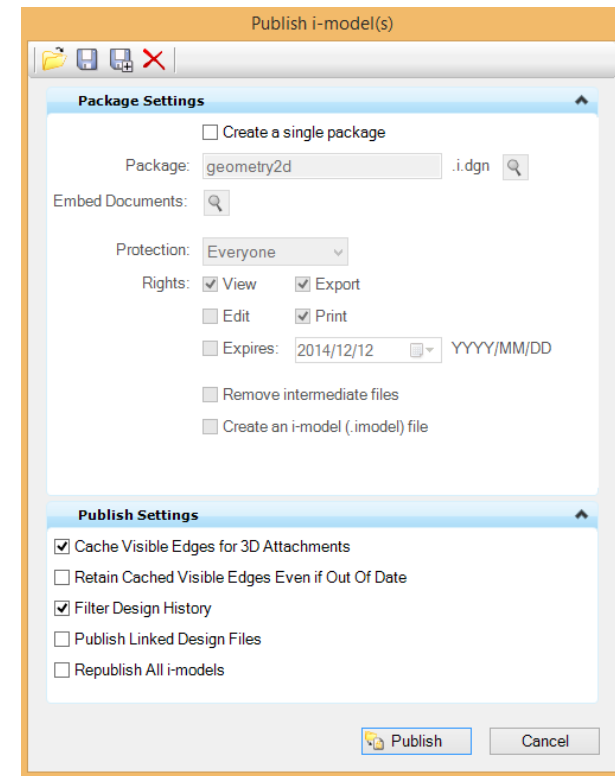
Publish i-model(s)

Package Settings

Create a single package

Package: geometry2d .i.dgn

Embed Documents:

Protection: Everyone

Rights: View Export

Edit Print

Expires: 2014/12/12 YYYY/MM/DD

Remove intermediate files

Create an i-model (.imodel) file

Publish Settings

Cache Visible Edges for 3D Attachments

Retain Cached Visible Edges Even if Out Of Date

Filter Design History

Publish Linked Design Files

Republish All i-models

Publish

Cancel